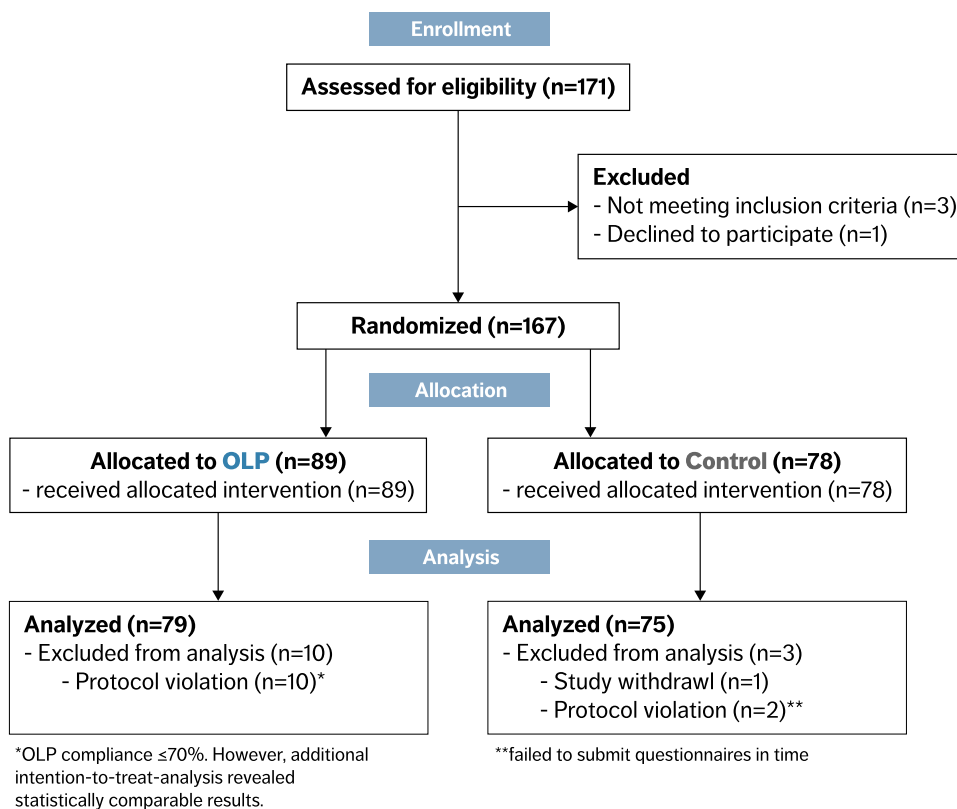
Enrollment

Assessed for eligibility (n=171)

Excluded
- Not meeting inclusion criteria (n=3)
- Declined to participate (n=1)

Randomized (n=167)

Allocation

Allocated to OLP (n=89)
- received allocated intervention (n=89)

Allocated to Control (n=78)
- received allocated intervention (n=78)

Analysis

Analyzed (n=79)
- Excluded from analysis (n=10)
- Protocol violation (n=10)*

Analyzed (n=75)
- Excluded from analysis (n=3)
- Study withdrawl (n=1)
- Protocol violation (n=2)**

*OLP compliance ≤70%. However, additional intention-to-treat-analysis revealed statistically comparable results.

**failed to submit questionnaires in time